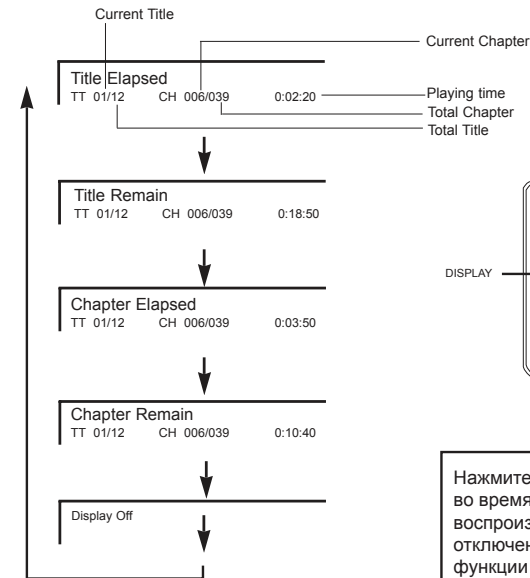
Current Title

Current Chapter

Title Elapsed
TT 01/12 CH 006/039 0:02:20

Playing time
Total Chapter
Total Title

Title Remain
TT 01/12 CH 006/039 0:18:50

Chapter Elapsed
TT 01/12 CH 006/039 0:03:50

Chapter Remain
TT 01/12 CH 006/039 0:10:40

Display Off

DISPLAY

Нажмите
во время
воспроиз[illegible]
отключен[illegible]
функции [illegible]